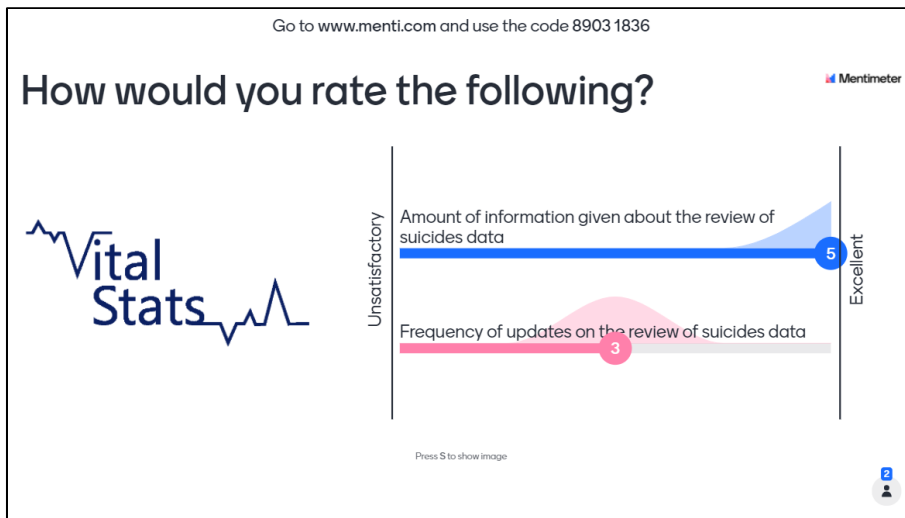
Go to www.menti.com and use the code 8903 1836

How would you rate the following?

Mentimeter

Vital Stats

Unsatisfactory

Amount of information given about the review of suicides data

5

Frequency of updates on the review of suicides data

3

Excellent

Press S to show image

2